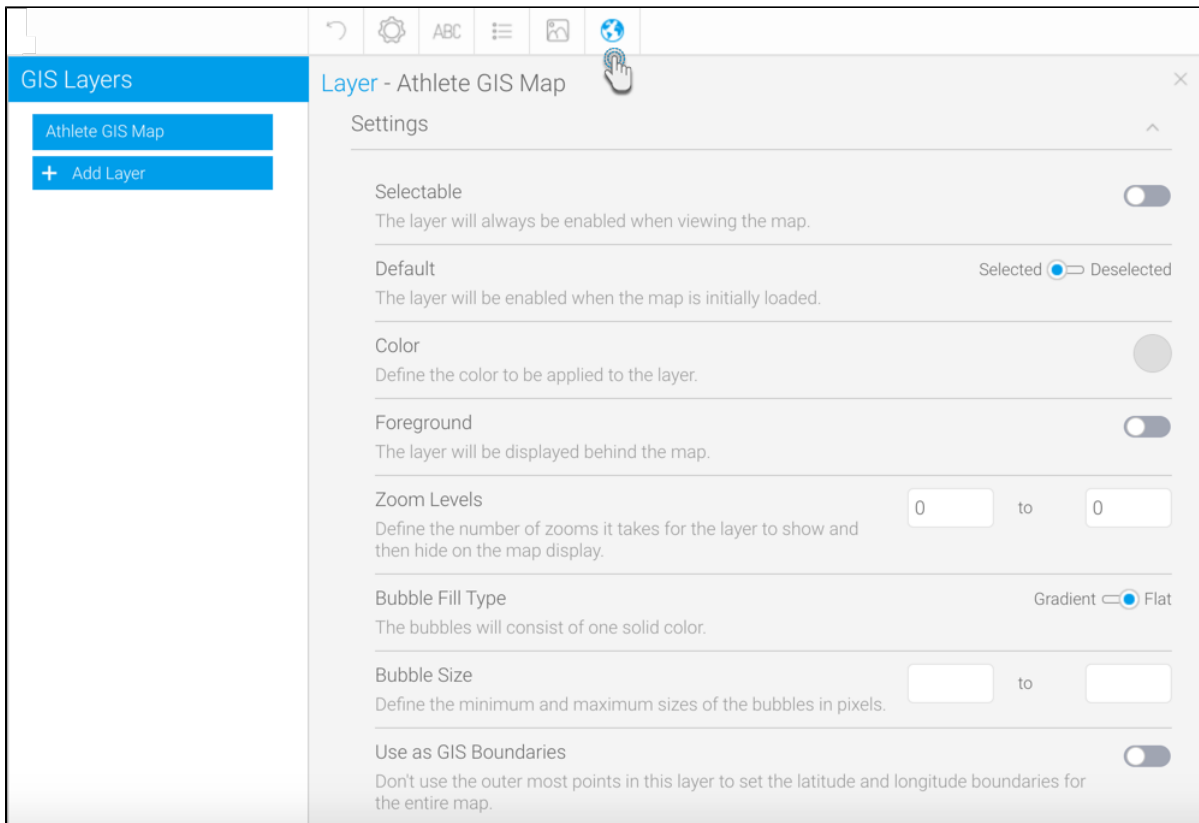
ABC

GIS Layers

Athlete GIS Map

+ Add Layer

Layer - Athlete GIS Map

×

Settings

Selectable
The layer will always be enabled when viewing the map.

Default
The layer will be enabled when the map is initially loaded.
Selected Deselected

Color
Define the color to be applied to the layer.

Foreground
The layer will be displayed behind the map.

Zoom Levels
Define the number of zooms it takes for the layer to show and then hide on the map display.
0 to 0

Bubble Fill Type
The bubbles will consist of one solid color.
Gradient Flat

Bubble Size
Define the minimum and maximum sizes of the bubbles in pixels.
to

Use as GIS Boundaries
Don't use the outer most points in this layer to set the latitude and longitude boundaries for the entire map.